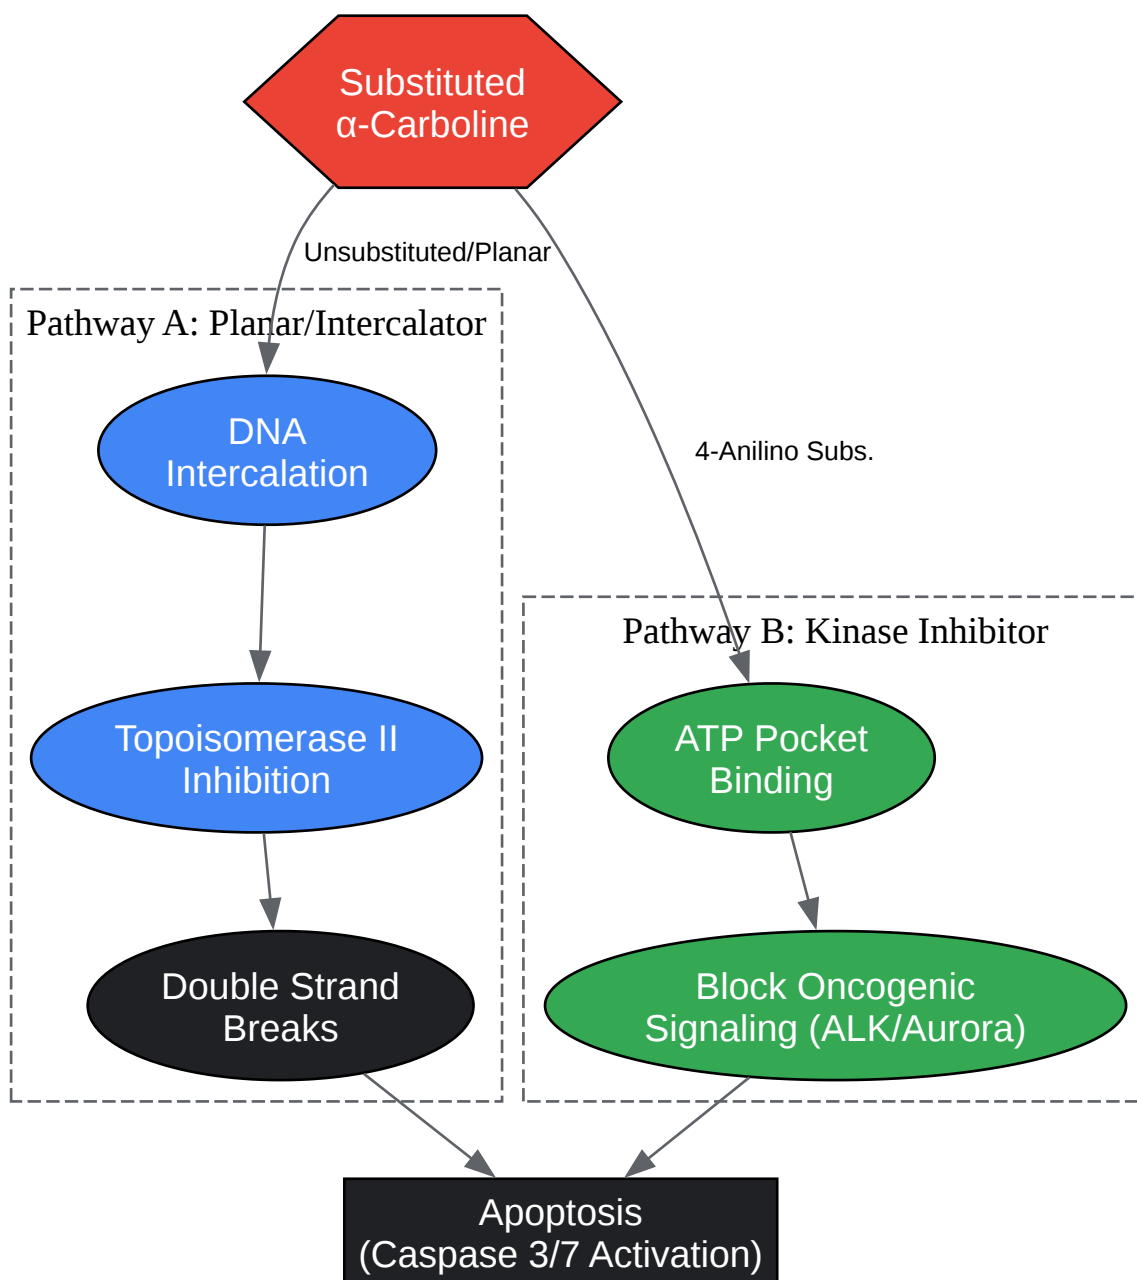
Substituted
α-Carboline

Unsubstituted/Planar

4-Anilino Subs.

Pathway A: Planar/Intercalator

DNA
Intercalation

Topoisomerase II
Inhibition

Double Strand
Breaks

Pathway B: Kinase Inhibitor

ATP Pocket
Binding

Block Oncogenic
Signaling (ALK/Aurora)

Apoptosis
(Caspase 3/7 Activation)